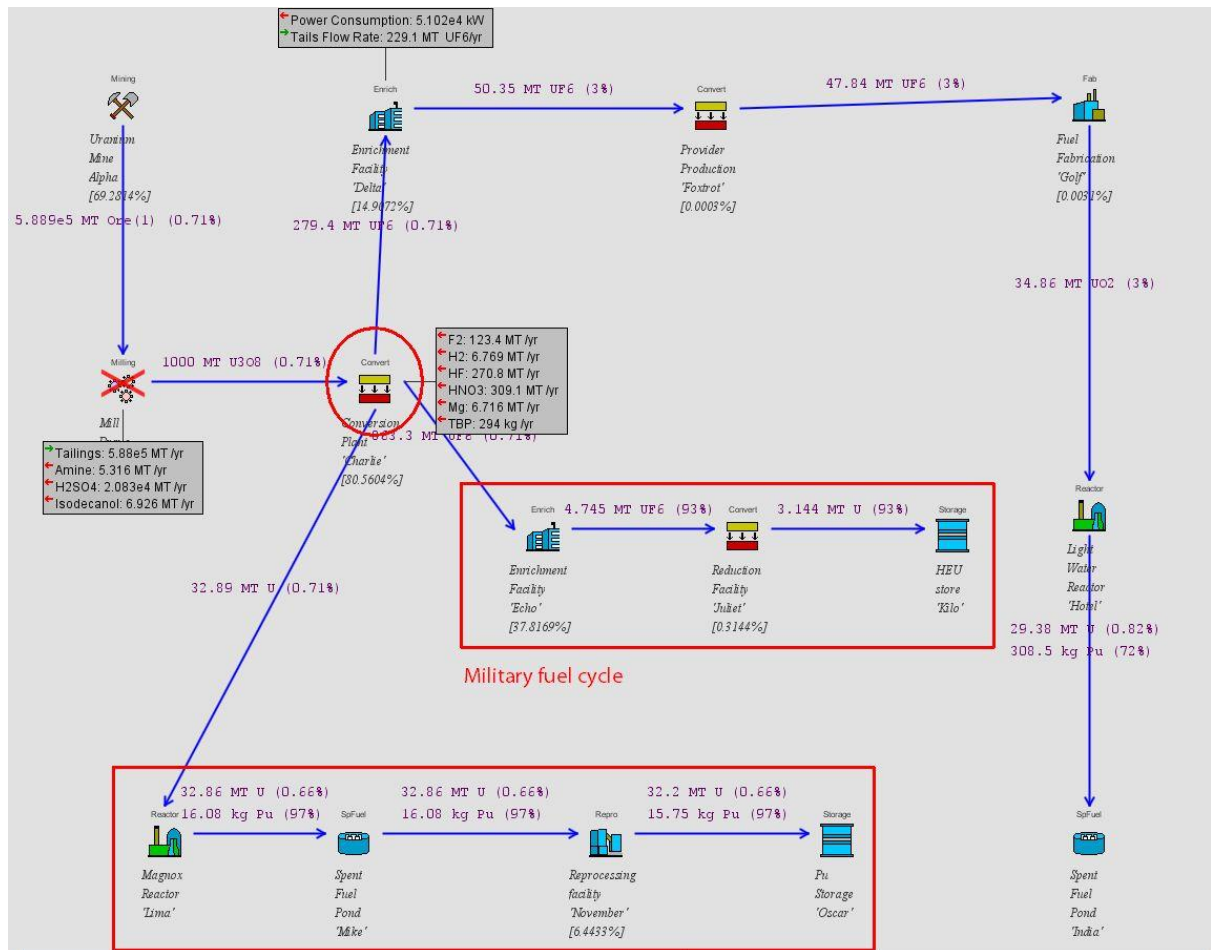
Power Consumption: 5.102e4 kW
Tails Flow Rate: 229.1 MT UF6/yr

Mining
Uranium Mine Alpha [69.2874%]

Enrich
Enrichment Facility 'Delta' [14.9072%]

50.35 MT UF6 (3%)

Convert
Provider Production 'Foxtrot' [0.0003%]

47.84 MT UF6 (3%)

Fab
Fuel Fabrication 'Golf' [0.0031%]

5.889e5 MT Ore(1) (0.71%)

279.4 MT UF6 (0.71%)

34.86 MT UO2 (3%)

Milling
1000 MT U3O8 (0.71%)

Convert
Conversion Plant 'Charlie' [80.5604%]

F2: 123.4 MT /yr
H2: 6.769 MT /yr
HF: 270.8 MT /yr
HNO3: 309.1 MT /yr
Mg: 6.716 MT /yr
TBP: 294 kg /yr

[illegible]3.3 MT UF6 (0.71%)

Mill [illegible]

Tailings: 5.88e5 MT /yr
Amine: 5.316 MT /yr
H2SO4: 2.083e4 MT /yr
Isodecanol: 6.926 MT /yr

Enrich
Enrichment Facility 'Echo' [37.8169%]

4.745 MT UF6 (93%)

Convert
Reduction Facility 'Juliet' [0.3144%]

3.144 MT U (93%)

Storage
HEU store 'Kilo'

Reactor
Light Water Reactor 'Hotel'

32.89 MT U (0.71%)

29.38 MT U (0.82%)
308.5 kg Pu (72%)

Military fuel cycle

32.86 MT U (0.66%)
16.08 kg Pu (97%)

Reactor
Magnox Reactor 'Lima'

32.86 MT U (0.66%)
16.08 kg Pu (97%)

SpFuel
Spent Fuel Pond 'Mike'

32.2 MT U (0.66%)
15.75 kg Pu (97%)

Repro
Reprocessing facility 'November' [6.4433%]

Storage
Pu Storage 'Oscar'

SpFuel
Spent Fuel Pond 'India'